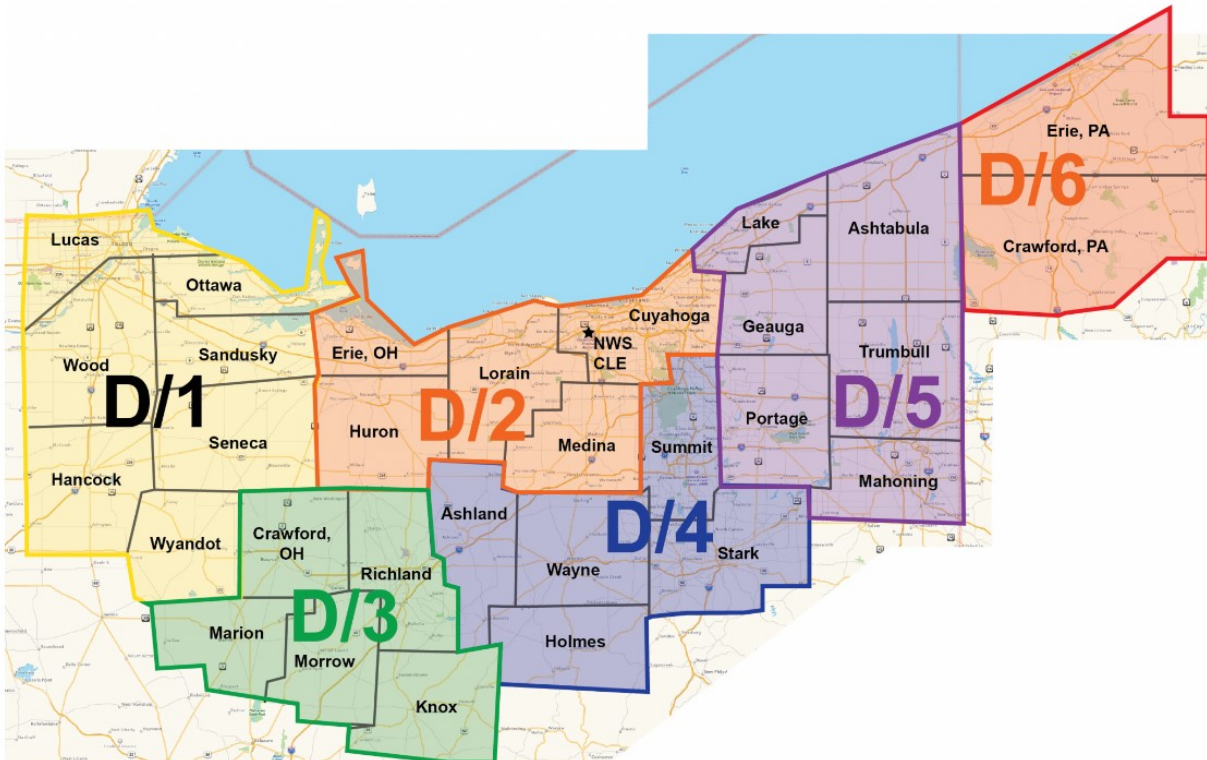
Erie, PA
D/6
Crawford, PA
Lake
Ashtabula
Lucas
Ottawa
Cuyahoga
NWS CLE
Geauga
Trumbull
Wood
Sandusky
Erie, OH
Lorain
D/1
D/2
D/5
Portage
Huron
Seneca
Medina
Summit
Hancock
Mahoning
Ashland
D/4
Crawford, OH
Wyandot
Stark
Richland
Wayne
D/3
Marion
Morrow
Holmes
Knox